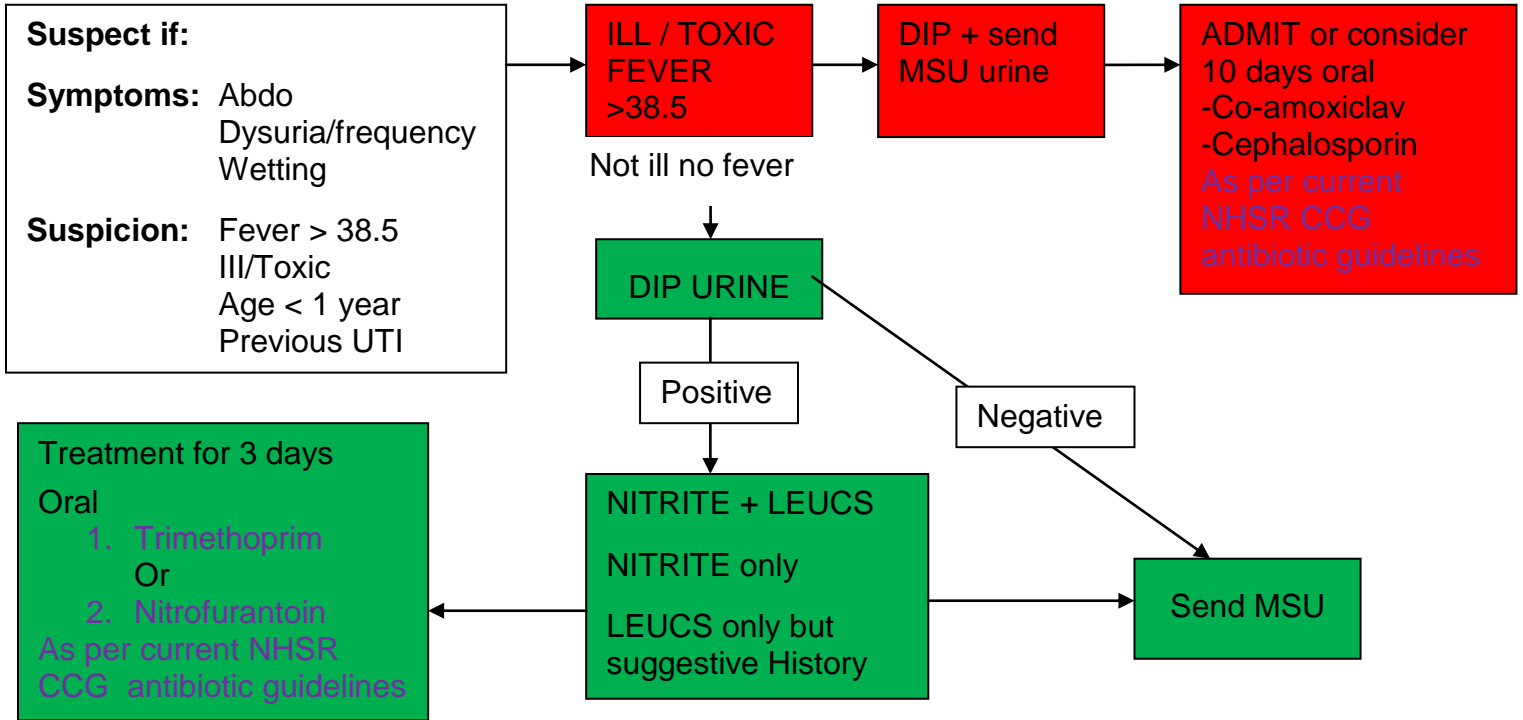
Suspect if:

Symptoms: Abdo
Dysuria/frequency
Wetting

Suspicion: Fever > 38.5
Ill/Toxic
Age < 1 year
Previous UTI

ILL / TOXIC FEVER >38.5

DIP + send MSU urine

ADMIT or consider 10 days oral
-Co-amoxiclav
-Cephalosporin
As per current NHSR CCG antibiotic guidelines

Not ill no fever

DIP URINE

Positive

Negative

Treatment for 3 days
Oral
1. Trimethoprim
Or
2. Nitrofurantoin
As per current NHSR CCG antibiotic guidelines

NITRITE + LEUCS

NITRITE only

LEUCS only but suggestive History

Send MSU